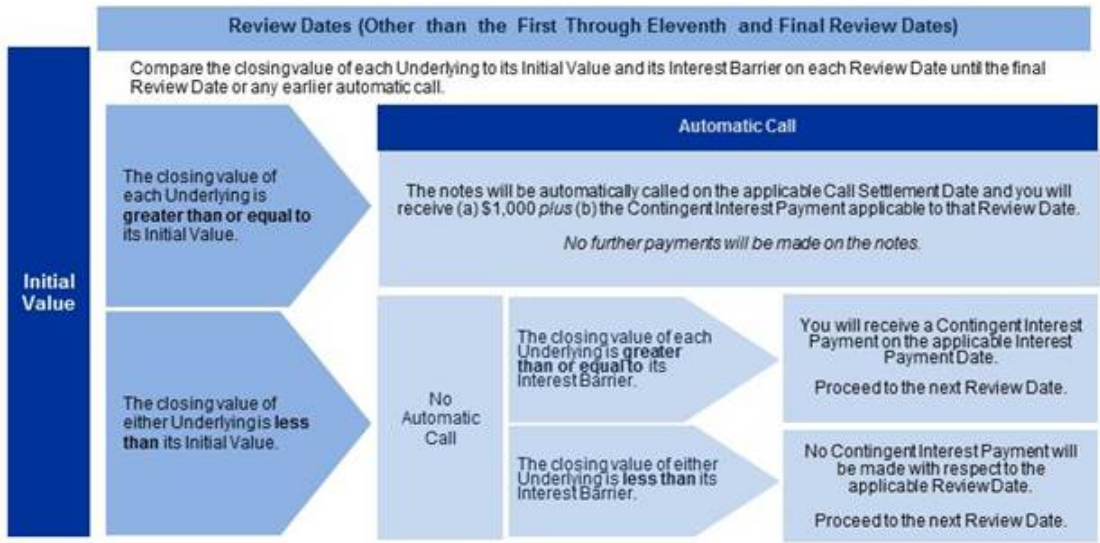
Review Dates (Other than the First Through Eleventh and Final Review Dates)

Compare the closingvalue of each Underlying to its Initial Value and its Interest Barrier on each Review Date until the final Review Date or any earlier automatic call.

Initial Value

The closing value of each Underlying is greater than or equal to its Initial Value.

Automatic Call

The notes will be automatically called on the applicable Call Settlement Date and you will receive (a) $1,000 plus (b) the Contingent Interest Payment applicable to that Review Date.

No further payments will be made on the notes.

The closing value of either Underlying is less than its Initial Value.

No Automatic Call

The closing value of each Underlying is greater than or equal to its Interest Barrier.

You will receive a Contingent Interest Payment on the applicable Interest Payment Date.

Proceed to the next Review Date.

The closing value of either Underlying is less than its Interest Barrier.

No Contingent Interest Payment will be made with respect to the applicable Review Date.

Proceed to the next Review Date.